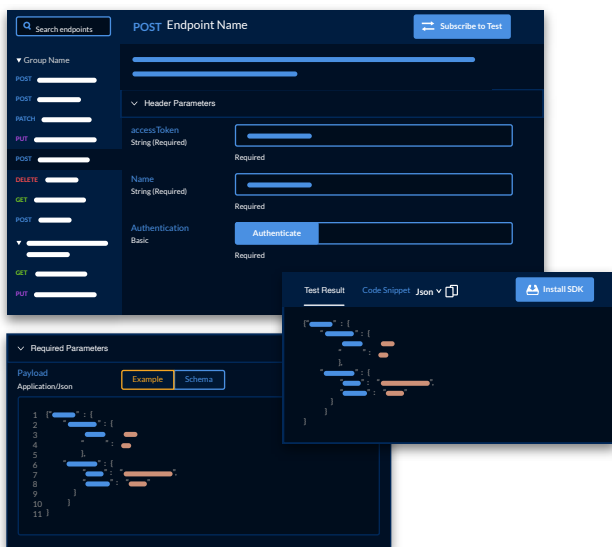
Search endpoints

POST Endpoint Name

Subscribe to Test

▾ Group Name

POST

POST

PATCH

PUT

POST

DELETE

GET

POST

▾

GET

PUT

Header Parameters

accessToken
String (Required)

Required

Name
String (Required)

Required

Authentication
Basic

Authenticate

Required

Test Result Code Snippet Json

Install SDK

Required Parameters

Payload
Application/Json

Example Schema

1
2
3
4
5
6
7
8
9
10
11